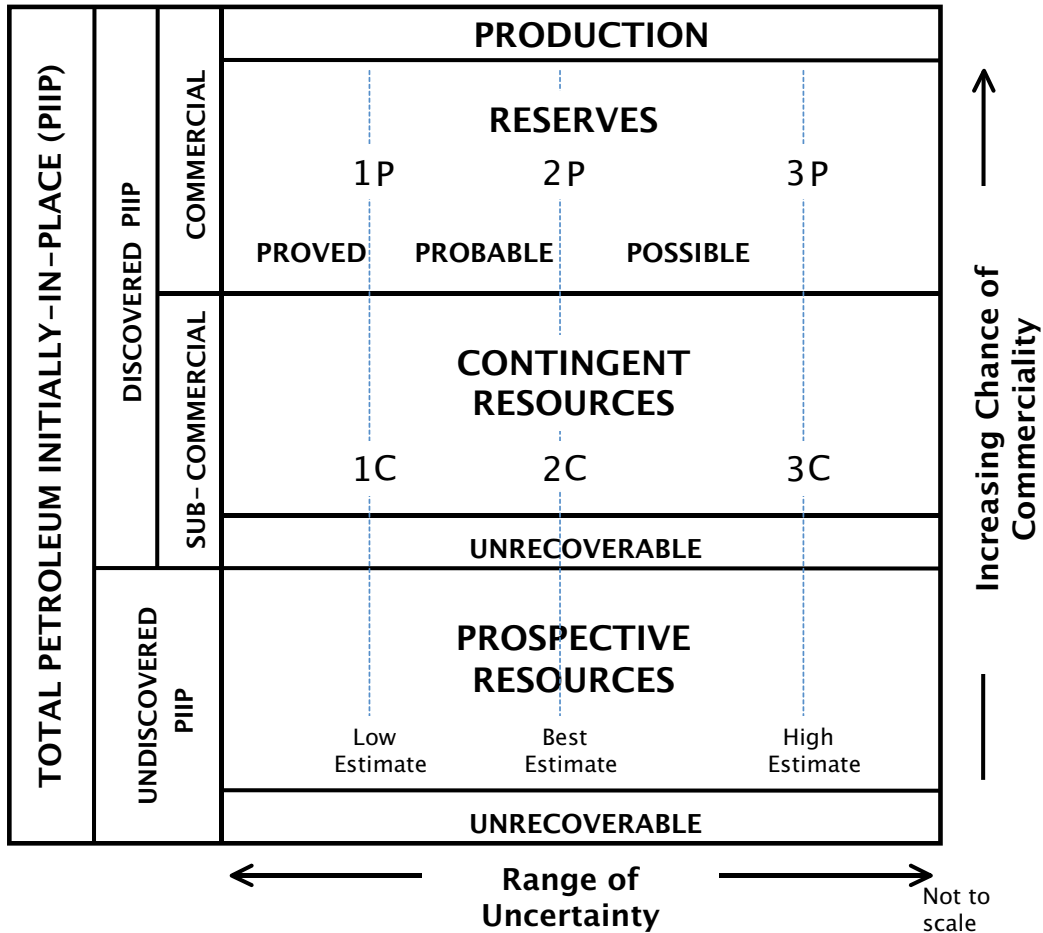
TOTAL PETROLEUM INITIALLY-IN-PLACE (PIIP)

DISCOVERED PIIP

COMMERCIAL

SUB-COMMERCIAL

UNDISCOVERED PIIP

PRODUCTION

RESERVES

1P 2P 3P

PROVED PROBABLE POSSIBLE

CONTINGENT RESOURCES

1C 2C 3C

UNRECOVERABLE

PROSPECTIVE RESOURCES

Low Estimate Best Estimate High Estimate

UNRECOVERABLE

Increasing Chance of Commerciality

Range of Uncertainty

Not to scale